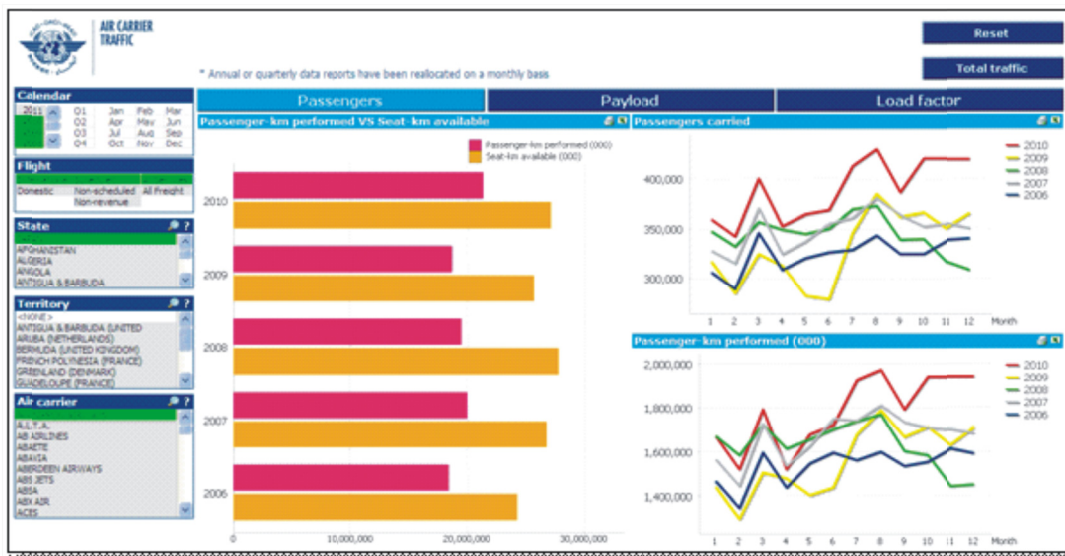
AIR CARRIER TRAFFIC

Reset

Total traffic

* Annual or quarterly data reports have been reallocated on a monthly basis

Calendar
2011
Q1 Jan Feb Mar
Q2 Apr May Jun
Q3 Jul Aug Sep
Q4 Oct Nov Dec

Flight
Domestic
Non-scheduled
All Freight
Non-revenue

State
AFGHANISTAN
ALGERIA
ANGOLA
ANTIGUA & BARBUDA

Territory
<NONE>
ANTIGUA & BARBUDA (UNITED
ARUBA (NETHERLANDS)
BERMUDA (UNITED KINGDOM)
FRENCH POLYNESIA (FRANCE)
GREENLAND (DENMARK)
GUADELOUPE (FRANCE)

Air carrier
A.L.T.A.
AB AIRLINES
ABAETE
ABAVIA
ABERDEEN AIRWAYS
ABS JETS
ABIA
ABX AIR
ACES

Passengers | Payload | Load factor

Passenger-km performed VS Seat-km available
Passenger-km performed (000)
Seat-km available (000)
2010
2009
2008
2007
2006
0 10,000,000 20,000,000 30,000,000

Passengers carried
400,000
350,000
300,000
1 2 3 4 5 6 7 8 9 10 11 12 Month
2010
2009
2008
2007
2006

Passenger-km performed (000)
2,000,000
1,800,000
1,600,000
1,400,000
1 2 3 4 5 6 7 8 9 10 11 12 Month
2010
2009
2008
2007
2006